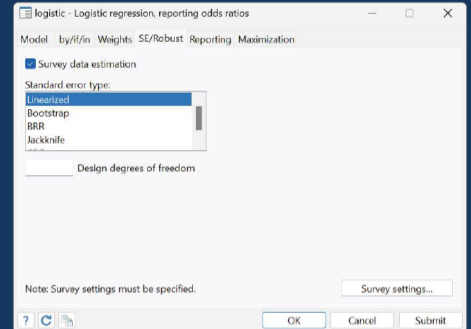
logistic - Logistic regression, reporting odds ratios

Model by/if/in Weights SE/Robust Reporting Maximization

Survey data estimation

Standard error type:

Linearized
Bootstrap
BRR
Jackknife

Design degrees of freedom

Note: Survey settings must be specified.

Survey settings...

?

OK Cancel Submit